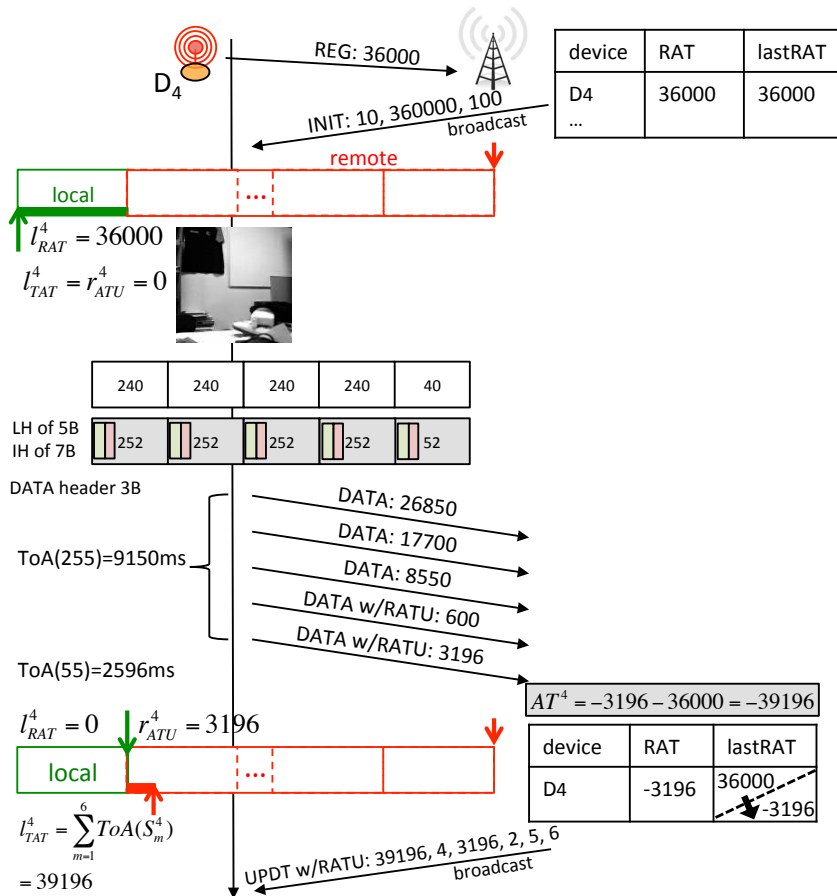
$D_4$

REG: 36000

| device | RAT | lastRAT |
|---|---|---|
| D4 … | 36000 | 36000 |

INIT: 10, 360000, 100

broadcast

remote

local

...

$l_{RAT}^4 = 36000$

$l_{TAT}^4 = r_{ATU}^4 = 0$

| 240 | 240 | 240 | 240 | 40 |
|---|---|---|---|---|

LH of 5B

IH of 7B

252 252 252 252 52

DATA header 3B

DATA: 26850

DATA: 17700

DATA: 8550

DATA w/RATU: 600

DATA w/RATU: 3196

ToA(255)=9150ms

ToA(55)=2596ms

$AT^4 = -3196 - 36000 = -39196$

$l_{RAT}^4 = 0$ $r_{ATU}^4 = 3196$

local

...

| device | RAT | lastRAT |
|---|---|---|
| D4 | -3196 | 36000 -3196 |

$l_{TAT}^4 = \sum_{m=1}^{6} ToA(S_m^4)$

$= 39196$

UPDT w/RATU: 39196, 4, 3196, 2, 5, 6

broadcast